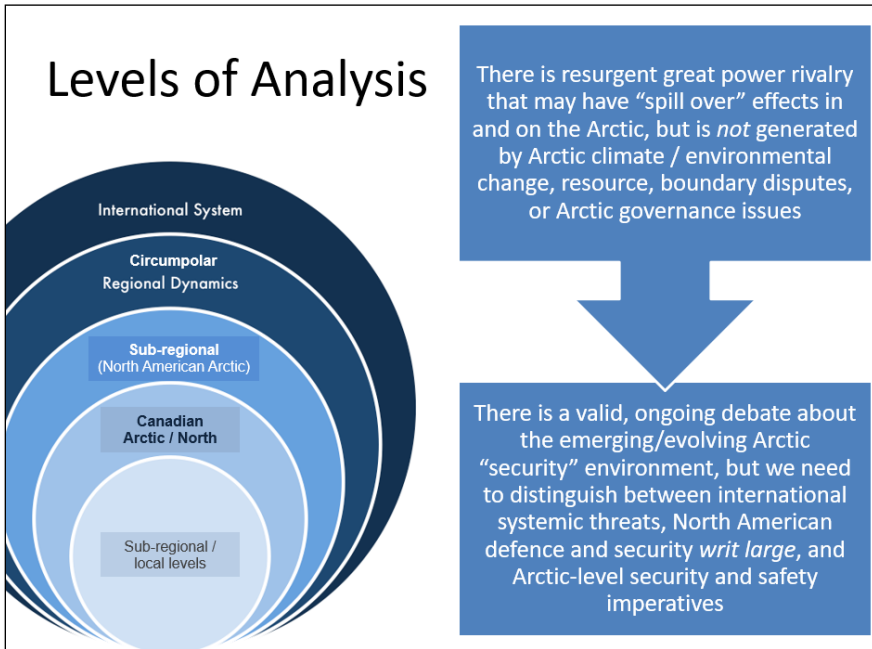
Levels of Analysis

International System

Circumpolar
Regional Dynamics

Sub-regional
(North American Arctic)

Canadian
Arctic / North

Sub-regional /
local levels

There is resurgent great power rivalry that may have “spill over” effects in and on the Arctic, but is *not* generated by Arctic climate / environmental change, resource, boundary disputes, or Arctic governance issues

There is a valid, ongoing debate about the emerging/evolving Arctic “security” environment, but we need to distinguish between international systemic threats, North American defence and security *writ large*, and Arctic-level security and safety imperatives